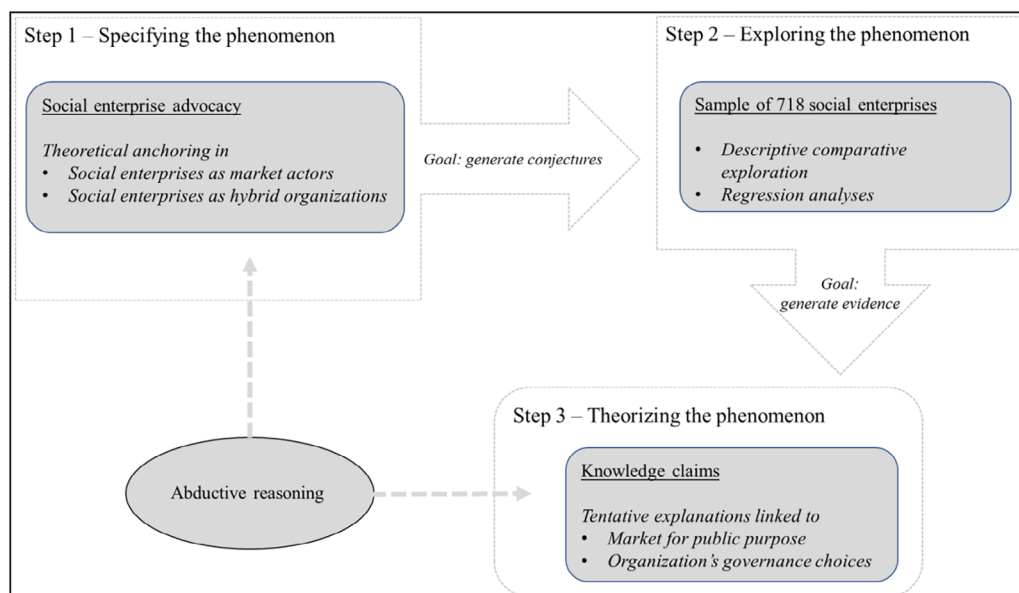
Step 1 – Specifying the phenomenon

Social enterprise advocacy

Theoretical anchoring in
• Social enterprises as market actors
• Social enterprises as hybrid organizations

Goal: generate conjectures

Step 2 – Exploring the phenomenon

Sample of 718 social enterprises

• Descriptive comparative exploration
• Regression analyses

Goal: generate evidence

Step 3 – Theorizing the phenomenon

Knowledge claims

Tentative explanations linked to
• Market for public purpose
• Organization's governance choices

Abductive reasoning